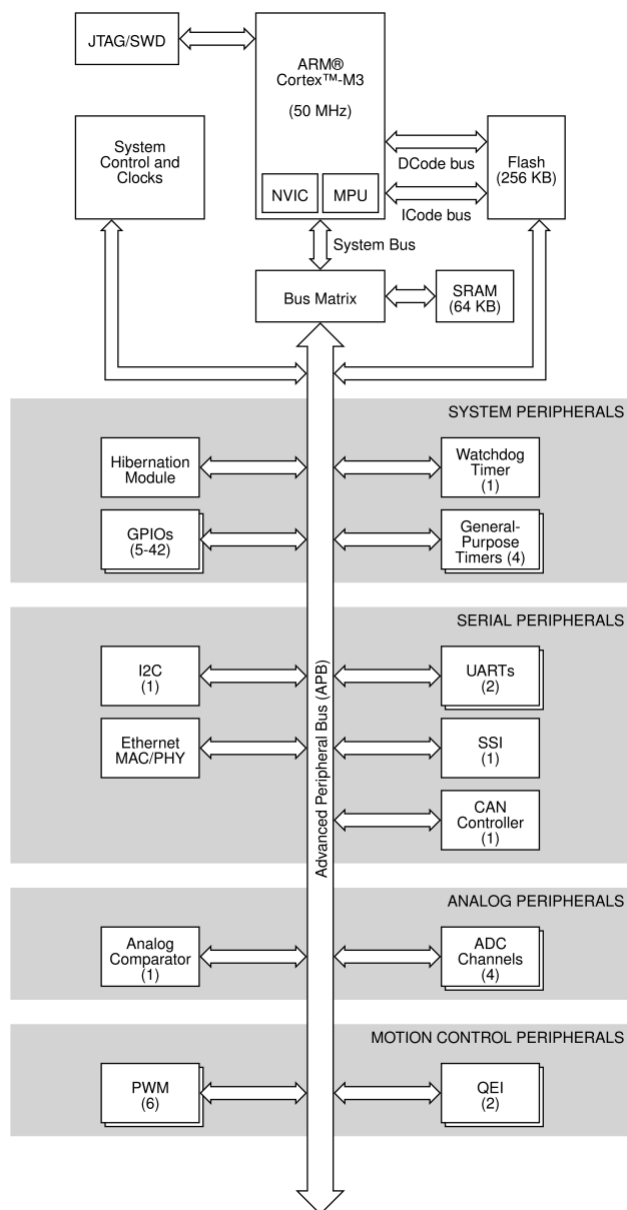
JTAG/SWD

ARM®
Cortex™-M3

(50 MHz)

NVIC

MPU

System Control and Clocks

DCode bus

ICode bus

Flash (256 KB)

System Bus

Bus Matrix

SRAM (64 KB)

SYSTEM PERIPHERALS

Hibernation Module

Watchdog Timer (1)

GPIOs (5-42)

General-Purpose Timers (4)

SERIAL PERIPHERALS

I2C (1)

UARTs (2)

Ethernet MAC/PHY

SSI (1)

CAN Controller (1)

Advanced Peripheral Bus (APB)

ANALOG PERIPHERALS

Analog Comparator (1)

ADC Channels (4)

MOTION CONTROL PERIPHERALS

PWM (6)

QEI (2)